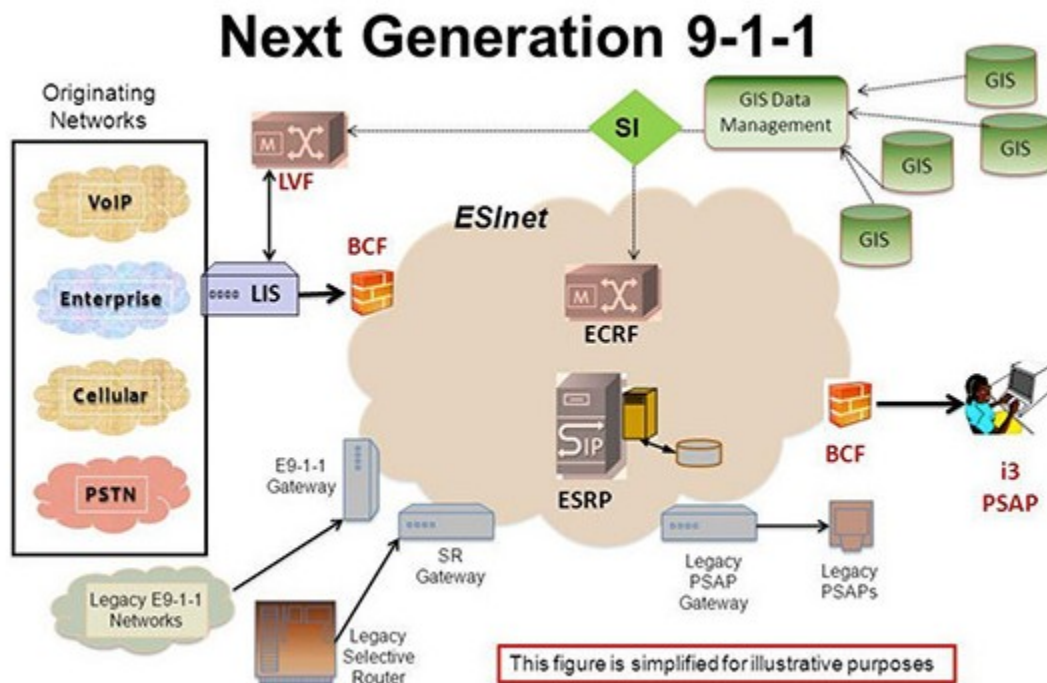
Next Generation 9-1-1

Originating Networks

VoIP

Enterprise

Cellular

PSTN

LVF

LIS

BCF

SI

GIS Data Management

GIS

GIS

GIS

GIS

ESInet

ECRF

ESRP

BCF

i3 PSAP

E9-1-1 Gateway

SR Gateway

Legacy PSAP Gateway

Legacy PSAPs

Legacy E9-1-1 Networks

Legacy Selective Router

This figure is simplified for illustrative purposes